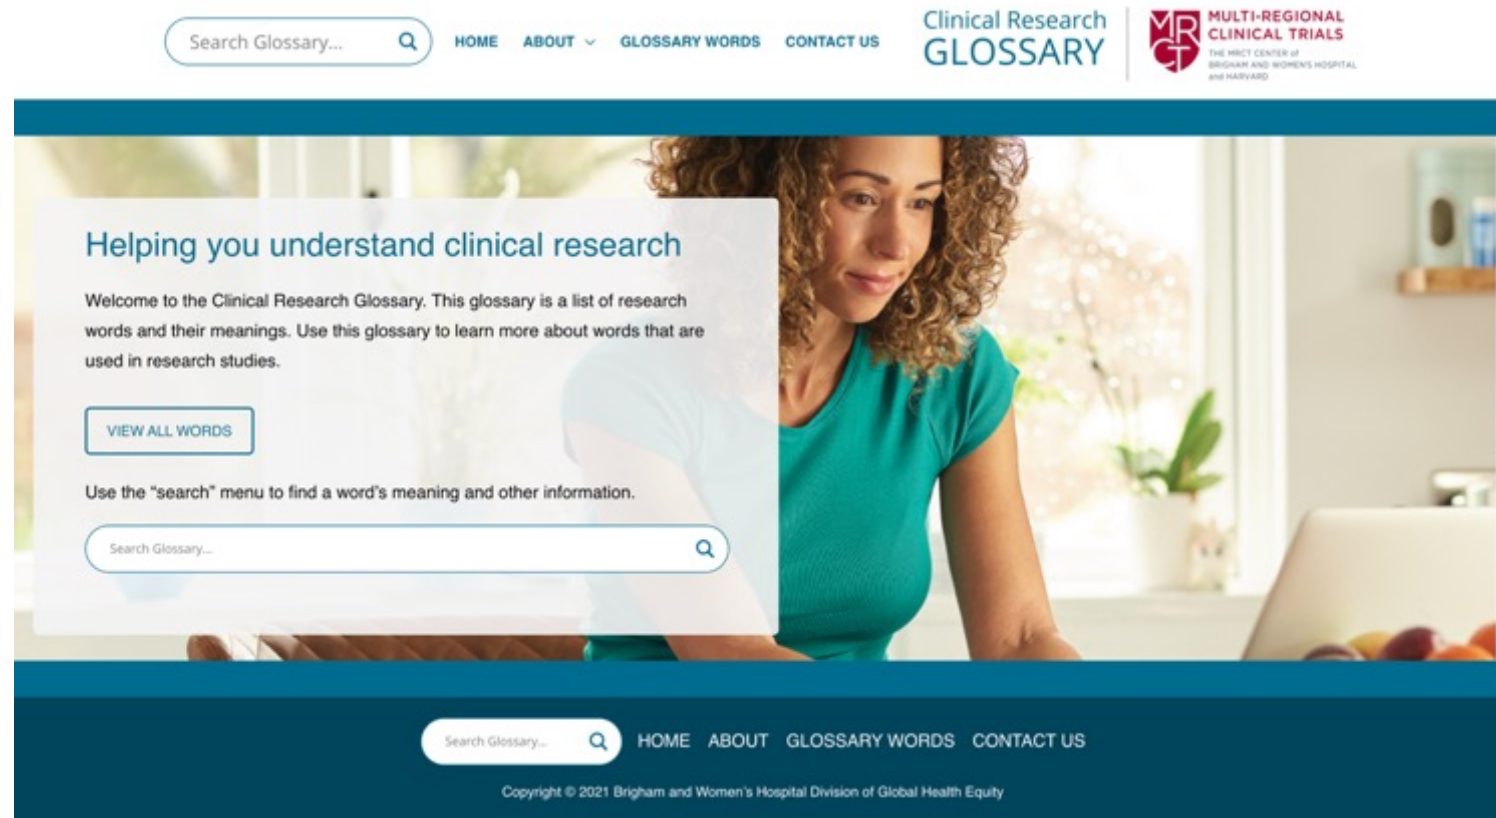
Search Glossary...

HOME ABOUT GLOSSARY WORDS CONTACT US

Clinical Research GLOSSARY

MRCT MULTI-REGIONAL CLINICAL TRIALS THE MRCT CENTER of BRIGHAM AND WOMEN'S HOSPITAL and HARVARD

Helping you understand clinical research

Welcome to the Clinical Research Glossary. This glossary is a list of research words and their meanings. Use this glossary to learn more about words that are used in research studies.

VIEW ALL WORDS

Use the "search" menu to find a word's meaning and other information.

Search Glossary...

Search Glossary...

HOME ABOUT GLOSSARY WORDS CONTACT US

Copyright © 2021 Brigham and Women's Hospital Division of Global Health Equity